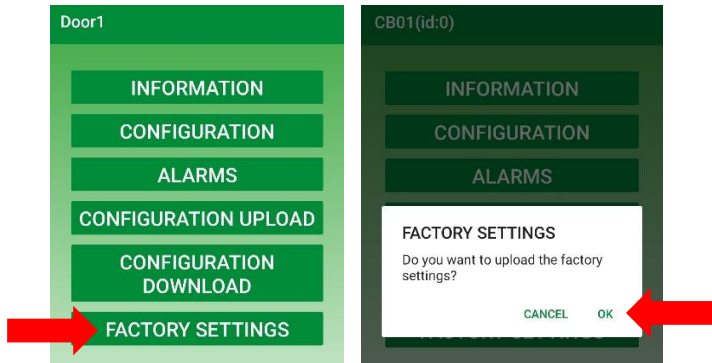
Door1

INFORMATION

CONFIGURATION

ALARMS

CONFIGURATION UPLOAD

CONFIGURATION DOWNLOAD

FACTORY SETTINGS

CB01(id:0)

INFORMATION

CONFIGURATION

ALARMS

FACTORY SETTINGS

Do you want to upload the factory settings?

CANCEL

OK